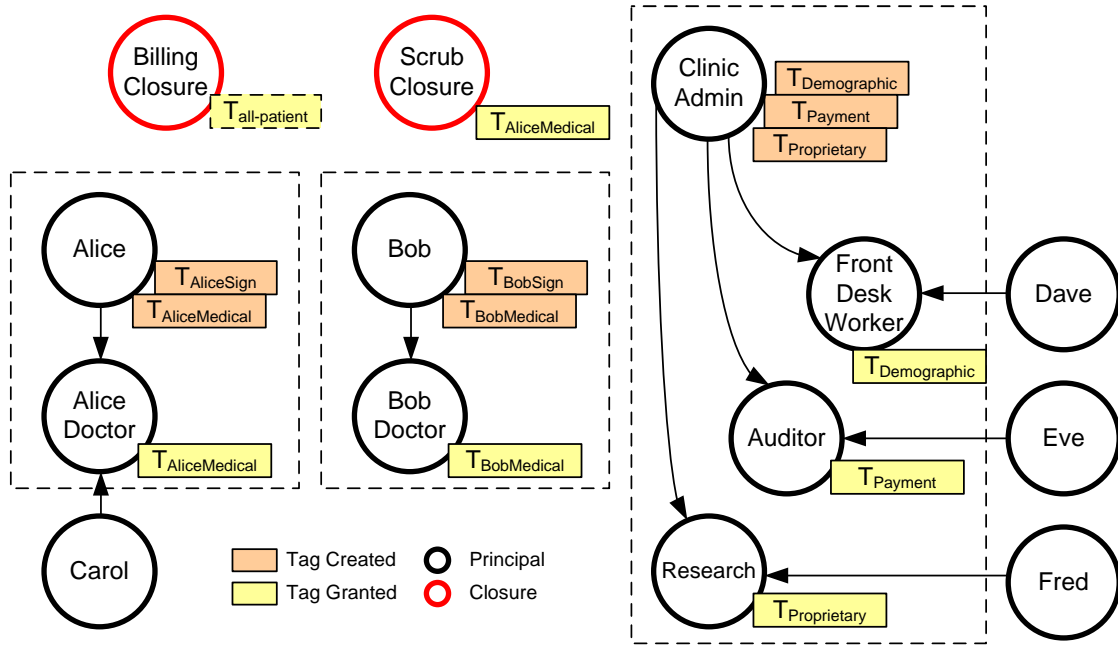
Billing Closure
$T_{all\text{-}patient}$

Scrub Closure
$T_{AliceMedical}$

Clinic Admin
$T_{Demographic}$
$T_{Payment}$
$T_{Proprietary}$

Alice
$T_{AliceSign}$
$T_{AliceMedical}$

Alice Doctor
$T_{AliceMedical}$

Bob
$T_{BobSign}$
$T_{BobMedical}$

Bob Doctor
$T_{BobMedical}$

Front Desk Worker
$T_{Demographic}$

Dave

Auditor
$T_{Payment}$

Eve

Research
$T_{Proprietary}$

Fred

Carol

Tag Created
Tag Granted
Principal
Closure